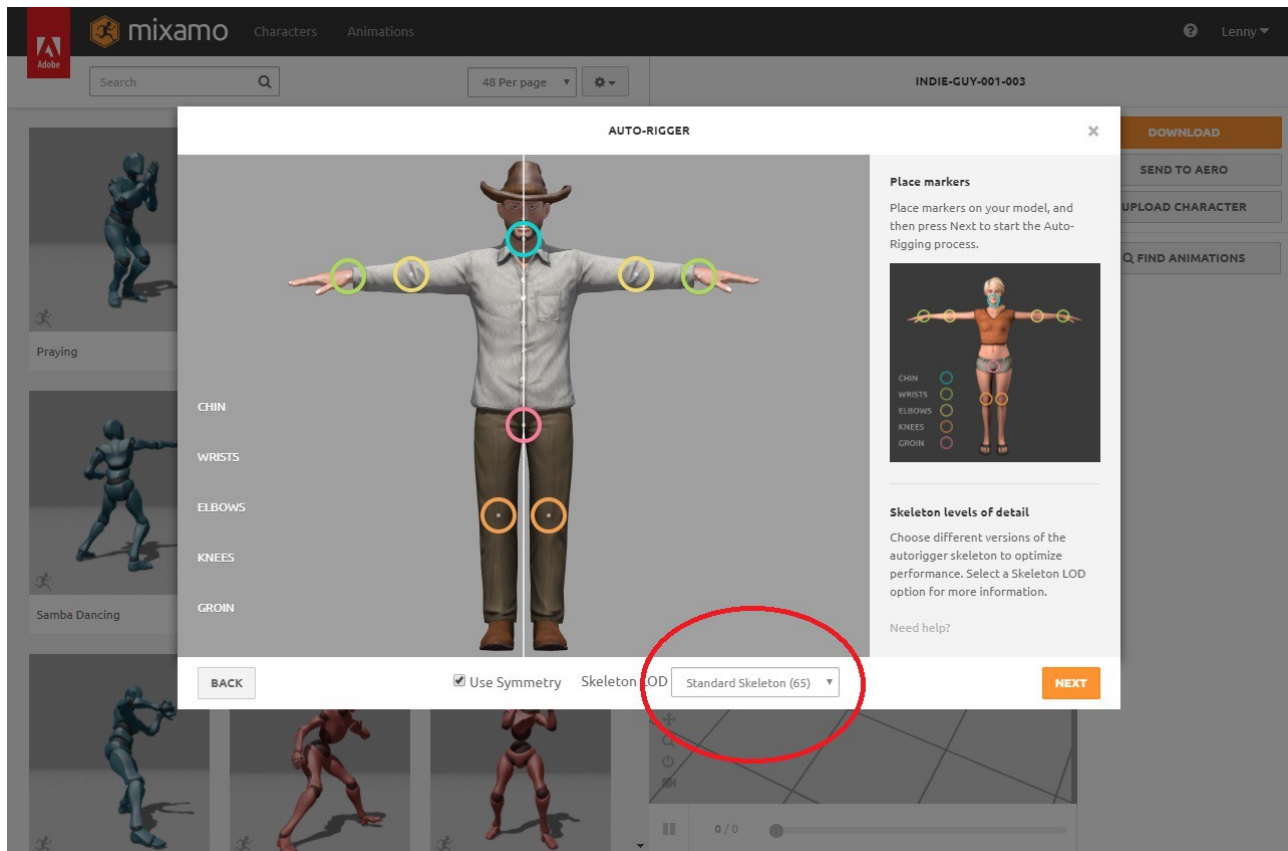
Adobe
mixamo Characters Animations
Lenny
Search
48 Per page
INDIE-GUY-001-003
AUTO-RIGGER
DOWNLOAD
SEND TO AERO
UPLOAD CHARACTER
FIND ANIMATIONS
Praying
Samba Dancing
CHIN
WRISTS
ELBOWS
KNEES
GROIN
Place markers
Place markers on your model, and then press Next to start the Auto-Rigging process.
CHIN
WRISTS
ELBOWS
KNEES
GROIN
Skeleton levels of detail
Choose different versions of the autorigger skeleton to optimize performance. Select a Skeleton LOD option for more information.
Need help?
BACK
Use Symmetry
Skeleton LOD
Standard Skeleton (65)
NEXT
0 / 0